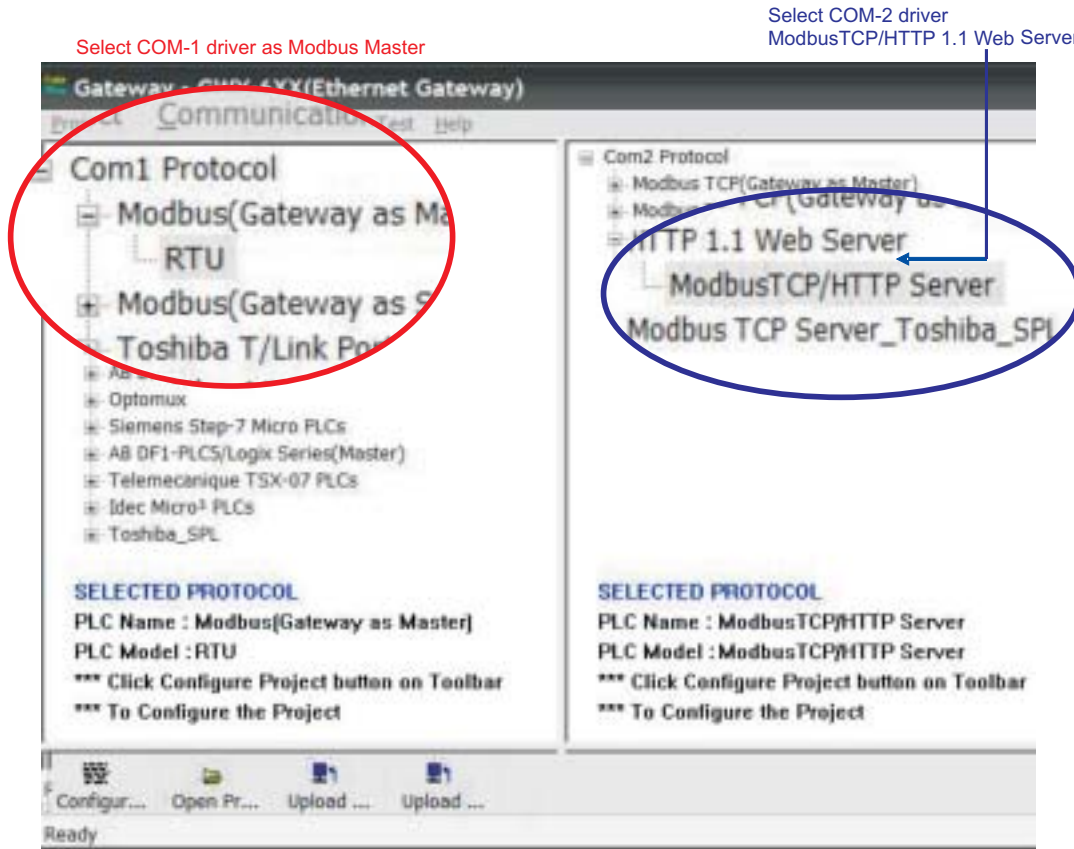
Select COM-1 driver as Modbus Master

Select COM-2 driver ModbusTCP/HTTP 1.1 Web Server

Gateway - GWY-6XX(Ethernet Gateway)

Project Communication Test Help

Com1 Protocol
Modbus(Gateway as Ma
RTU
Modbus(Gateway as S
Toshiba T/Link Po
AB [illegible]
Optomux
Siemens Step-7 Micro PLCs
AB DF1-PLC5/Logix Series(Master)
Telemecanique TSX-07 PLCs
Idec Micro³ PLCs
Toshiba_SPL

SELECTED PROTOCOL
PLC Name : Modbus(Gateway as Master)
PLC Model : RTU
*** Click Configure Project button on Toolbar
*** To Configure the Project

Com2 Protocol
Modbus TCP(Gateway as Master)
Modbus TCP(Gateway as
HTTP 1.1 Web Server
ModbusTCP/HTTP Server
Modbus TCP Server_Toshiba_SPL

SELECTED PROTOCOL
PLC Name : ModbusTCP/HTTP Server
PLC Model : ModbusTCP/HTTP Server
*** Click Configure Project button on Toolbar
*** To Configure the Project

Configur... Open Pr... Upload ... Upload ...

Ready